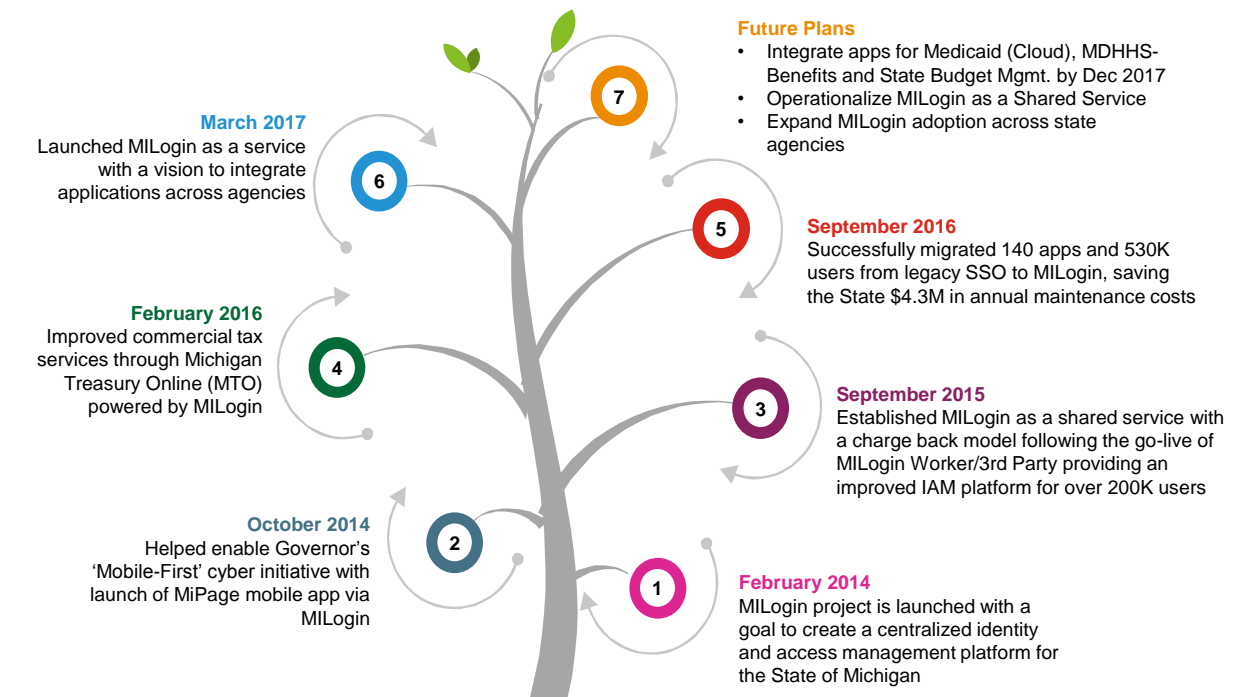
Future Plans

- Integrate apps for Medicaid (Cloud), MDHHS-Benefits and State Budget Mgmt. by Dec 2017
- Operationalize MILogin as a Shared Service
- Expand MILogin adoption across state agencies

7

March 2017
Launched MILogin as a service with a vision to integrate applications across agencies

6

5

September 2016
Successfully migrated 140 apps and 530K users from legacy SSO to MILogin, saving the State $4.3M in annual maintenance costs

February 2016
Improved commercial tax services through Michigan Treasury Online (MTO) powered by MILogin

4

3

September 2015
Established MILogin as a shared service with a charge back model following the go-live of MILogin Worker/3rd Party providing an improved IAM platform for over 200K users

October 2014
Helped enable Governor's 'Mobile-First' cyber initiative with launch of MiPage mobile app via MILogin

2

1

February 2014
MILogin project is launched with a goal to create a centralized identity and access management platform for the State of Michigan